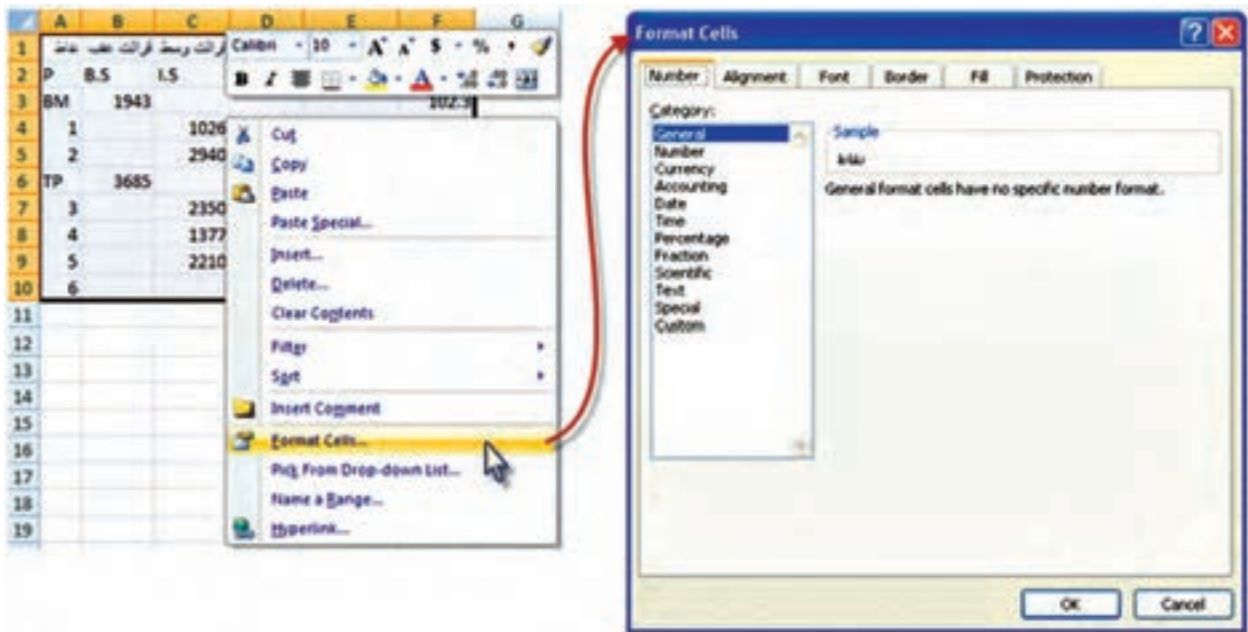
| | A | B | C | D | E | F | G |
|---|---|---|---|---|---|---|---|
| 1 | نقاط | قرائت عقب | قرائت وسط | | | | |
| 2 | P | B.S | I.S | | | | |
| 3 | BM | 1943 | | | | 102.5 | |
| 4 | 1 | | 1026 | | | | |
| 5 | 2 | | 2940 | | | | |
| 6 | TP | 3685 | | | | | |
| 7 | 3 | | 2350 | | | | |
| 8 | 4 | | 1377 | | | | |
| 9 | 5 | | 2210 | | | | |
| 10 | 6 | | | | | | |
| 11 | | | | | | | |
| 12 | | | | | | | |
| 13 | | | | | | | |
| 14 | | | | | | | |
| 15 | | | | | | | |
| 16 | | | | | | | |
| 17 | | | | | | | |
| 18 | | | | | | | |
| 19 | | | | | | | |

Calibri 10 A A $ % ,
B I

Cut
Copy
Paste
Paste Special...
Insert...
Delete...
Clear Contents
Filter
Sort
Insert Comment
Format Cells...
Pick From Drop-down List...
Name a Range...
Hyperlink...

Format Cells
Number Alignment Font Border Fill Protection
Category:
General
Number
Currency
Accounting
Date
Time
Percentage
Fraction
Scientific
Text
Special
Custom
Sample
نقاط
General format cells have no specific number format.
OK Cancel